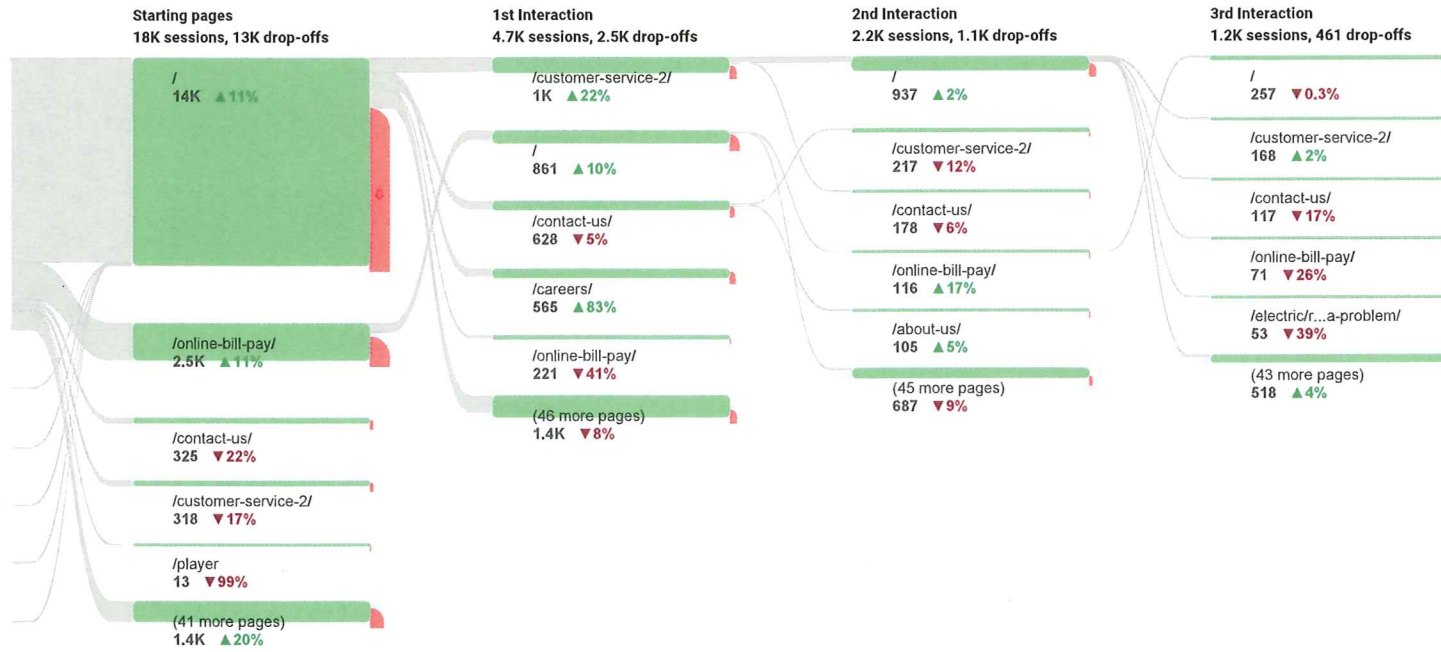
Starting pages
18K sessions, 13K drop-offs

/
14K ▲11%

/online-bill-pay/
2.5K ▲11%

/contact-us/
325 ▼22%

/customer-service-2/
318 ▼17%

/player
13 ▼99%

(41 more pages)
1.4K ▲20%

1st Interaction
4.7K sessions, 2.5K drop-offs

/customer-service-2/
1K ▲22%

/
861 ▲10%

/contact-us/
628 ▼5%

/careers/
565 ▲83%

/online-bill-pay/
221 ▼41%

(46 more pages)
1.4K ▼8%

2nd Interaction
2.2K sessions, 1.1K drop-offs

/
937 ▲2%

/customer-service-2/
217 ▼12%

/contact-us/
178 ▼6%

/online-bill-pay/
116 ▲17%

/about-us/
105 ▲5%

(45 more pages)
687 ▼9%

3rd Interaction
1.2K sessions, 461 drop-offs

/
257 ▼0.3%

/customer-service-2/
168 ▲2%

/contact-us/
117 ▼17%

/online-bill-pay/
71 ▼26%

/electric/r...a-problem/
53 ▼39%

(43 more pages)
518 ▲4%